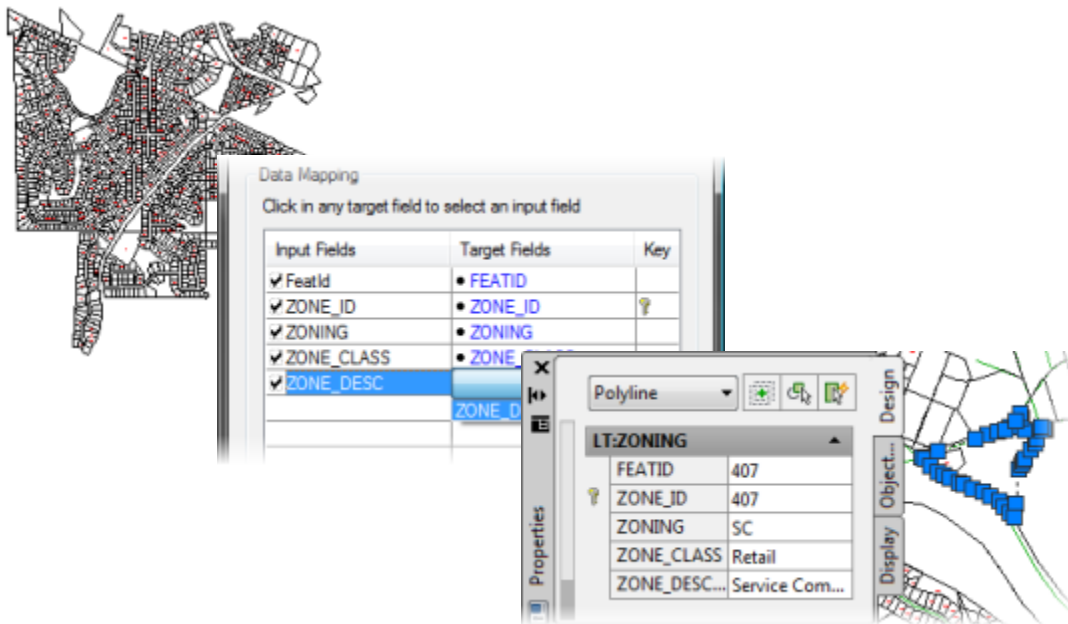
Data Mapping

Click in any target field to select an input field

| Input Fields | Target Fields | Key |
|---|---|---|
| ✔ FeatId | • FEATID | |
| ✔ ZONE_ID | • ZONE_ID | |
| ✔ ZONING | • ZONING | |
| ✔ ZONE_CLASS | • ZONE_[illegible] | |
| ✔ ZONE_DESC | | |
| | ZONE_D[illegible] | |

Polyline

Design

Object...

Display

Properties

LT:ZONING

| | |
|---|---|
| FEATID | 407 |
| ZONE_ID | 407 |
| ZONING | SC |
| ZONE_CLASS | Retail |
| ZONE_DESC... | Service Com... |